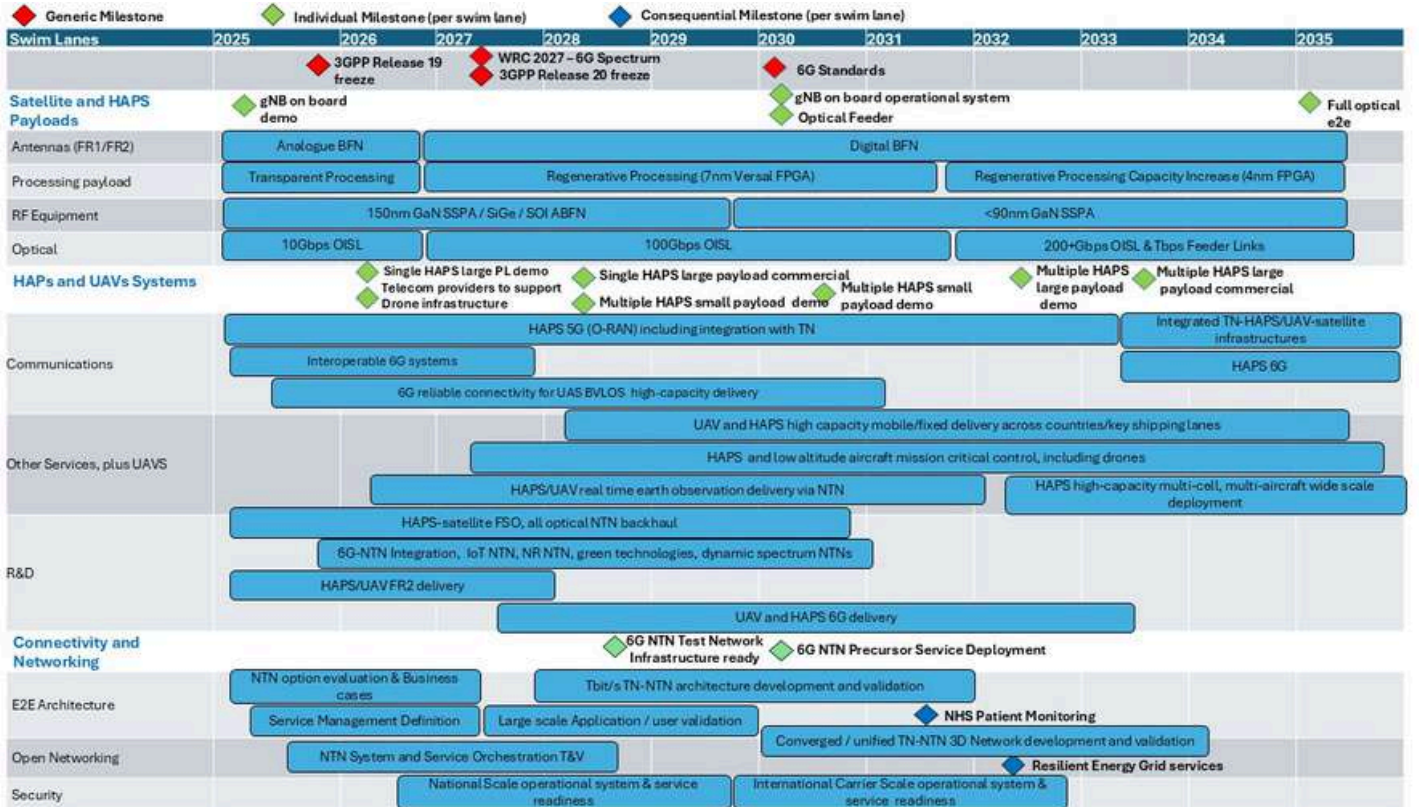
Generic Milestone
Individual Milestone (per swim lane)
Consequential Milestone (per swim lane)

| Swim Lanes | 2025 | 2026 | 2027 | 2028 | 2029 | 2030 | 2031 | 2032 | 2033 | 2034 | 2035 |
|---|---|---|---|---|---|---|---|---|---|---|---|

3GPP Release 19 freeze
WRC 2027 – 6G Spectrum
3GPP Release 20 freeze
6G Standards

Satellite and HAPS Payloads
gNB on board demo
gNB on board operational system
Optical Feeder
Full optical e2e

Antennas (FR1/FR2)
Analogue BFN
Digital BFN

Processing payload
Transparent Processing
Regenerative Processing (7nm Versal FPGA)
Regenerative Processing Capacity Increase (4nm FPGA)

RF Equipment
150nm GaN SSPA / SiGe / SOI ABFN
<90nm GaN SSPA

Optical
10Gbps OISL
100Gbps OISL
200+Gbps OISL & Tbps Feeder Links

HAPs and UAVs Systems
Single HAPS large PL demo
Telecom providers to support Drone infrastructure
Single HAPS large payload commercial
Multiple HAPS small payload demo
Multiple HAPS small payload demo
Multiple HAPS large payload demo
Multiple HAPS large payload commercial

Communications
HAPS 5G (O-RAN) including integration with TN
Integrated TN-HAPS/UAV-satellite infrastructures
Interoperable 6G systems
HAPS 6G
6G reliable connectivity for UAS BVLOS high-capacity delivery

Other Services, plus UAVS
UAV and HAPS high capacity mobile/fixed delivery across countries/key shipping lanes
HAPS and low altitude aircraft mission critical control, including drones
HAPS/UAV real time earth observation delivery via NTN
HAPS high-capacity multi-cell, multi-aircraft wide scale deployment

R&D
HAPS-satellite FSO, all optical NTN backhaul
6G-NTN Integration, IoT NTN, NR NTN, green technologies, dynamic spectrum NTNs
HAPS/UAV FR2 delivery
UAV and HAPS 6G delivery

Connectivity and Networking
6G NTN Test Network Infrastructure ready
6G NTN Precursor Service Deployment

E2E Architecture
NTN option evaluation & Business cases
Tbit/s TN-NTN architecture development and validation
Service Management Definition
Large scale Application / user validation
NHS Patient Monitoring

Open Networking
NTN System and Service Orchestration T&V
Converged / unified TN-NTN 3D Network development and validation
Resilient Energy Grid services

Security
National Scale operational system & service readiness
International Carrier Scale operational system & service readiness